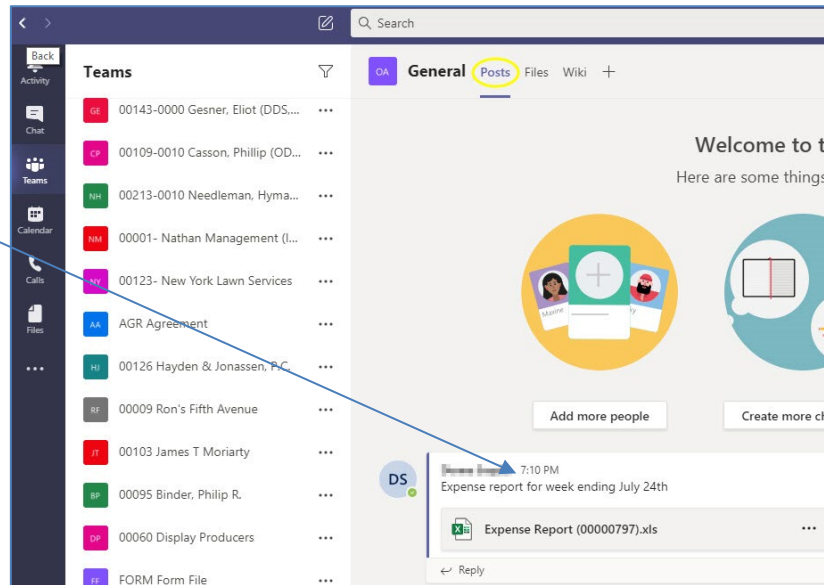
Search

Back

Activity

Chat

Teams

Calendar

Calls

Files

...

Teams

GE 00143-0000 Gesner, Eliot (DDS,... ...

CP 00109-0010 Casson, Phillip (OD... ...

NH 00213-0010 Needleman, Hyma... ...

NM 00001- Nathan Management (I... ...

NY 00123- New York Lawn Services ...

AA AGR Agreement ...

HJ 00126 Hayden & Jonassen, P.C. ...

RF 00009 Ron's Fifth Avenue ...

JT 00103 James T Moriarty ...

BP 00095 Binder, Philip R. ...

DP 00060 Display Producers ...

FF FORM Form File ...

OA General Posts Files Wiki +

Welcome to t

Here are some things

Maine

Add more people

Create more ch

DS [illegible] 7:10 PM

Expense report for week ending July 24th

Expense Report (00000797).xls ...

Reply